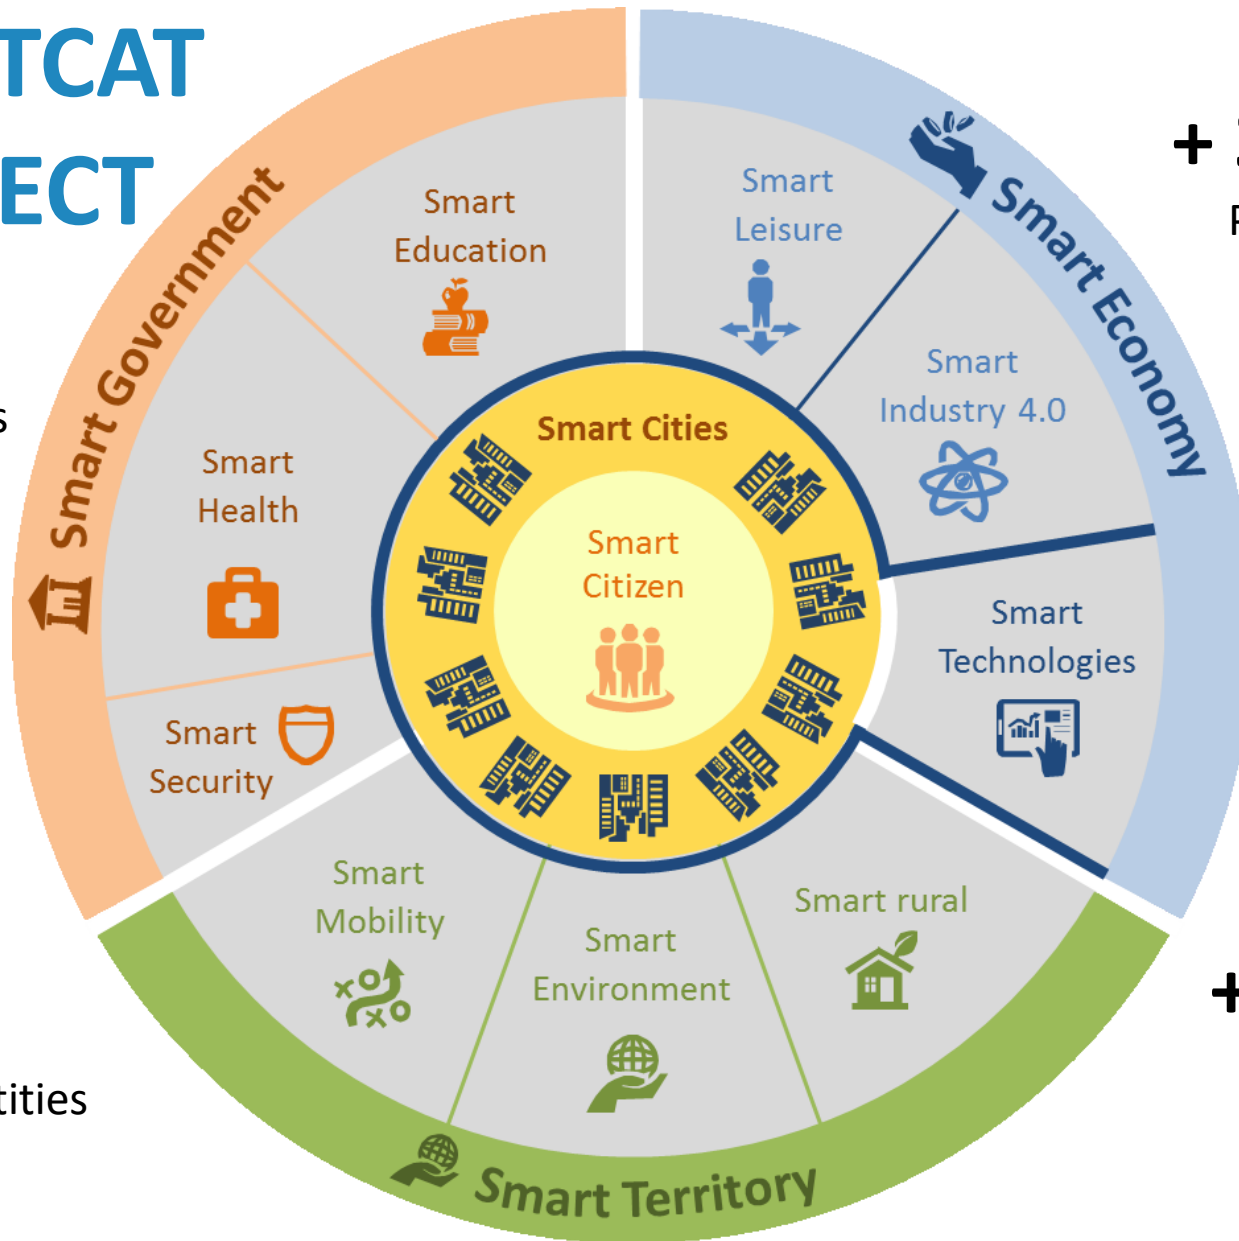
TCAT
ECT

Smart Government

Smart Education

Smart Health

Smart Security

Smart Economy

Smart Leisure

Smart Industry 4.0

Smart Technologies

Smart Cities

Smart Citizen

Smart Territory

Smart Mobility

Smart Environment

Smart rural

+ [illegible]
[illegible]

+

s

tities